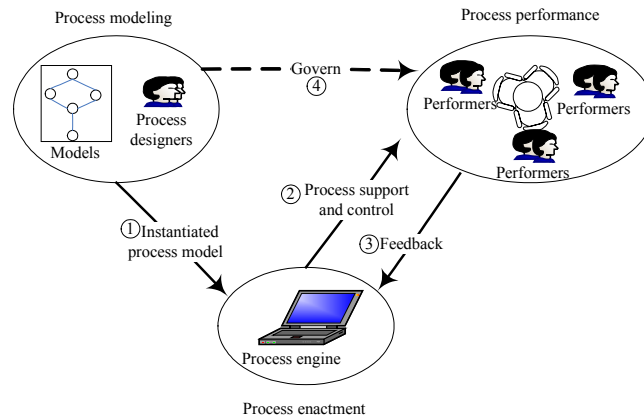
Process modeling

Process performance

Models

Process designers

Govern
④

Performers

Performers

Performers

① Instantiated process model

② Process support and control

③ Feedback

Process engine

Process enactment